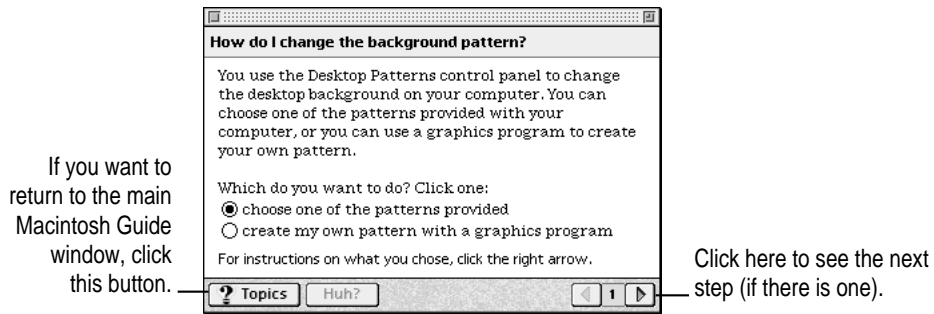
If you want to return to the main Macintosh Guide window, click this button.

How do I change the background pattern?

You use the Desktop Patterns control panel to change the desktop background on your computer. You can choose one of the patterns provided with your computer, or you can use a graphics program to create your own pattern.

Which do you want to do? Click one:
choose one of the patterns provided
create my own pattern with a graphics program

For instructions on what you chose, click the right arrow.

? Topics
Huh?
1

Click here to see the next step (if there is one).